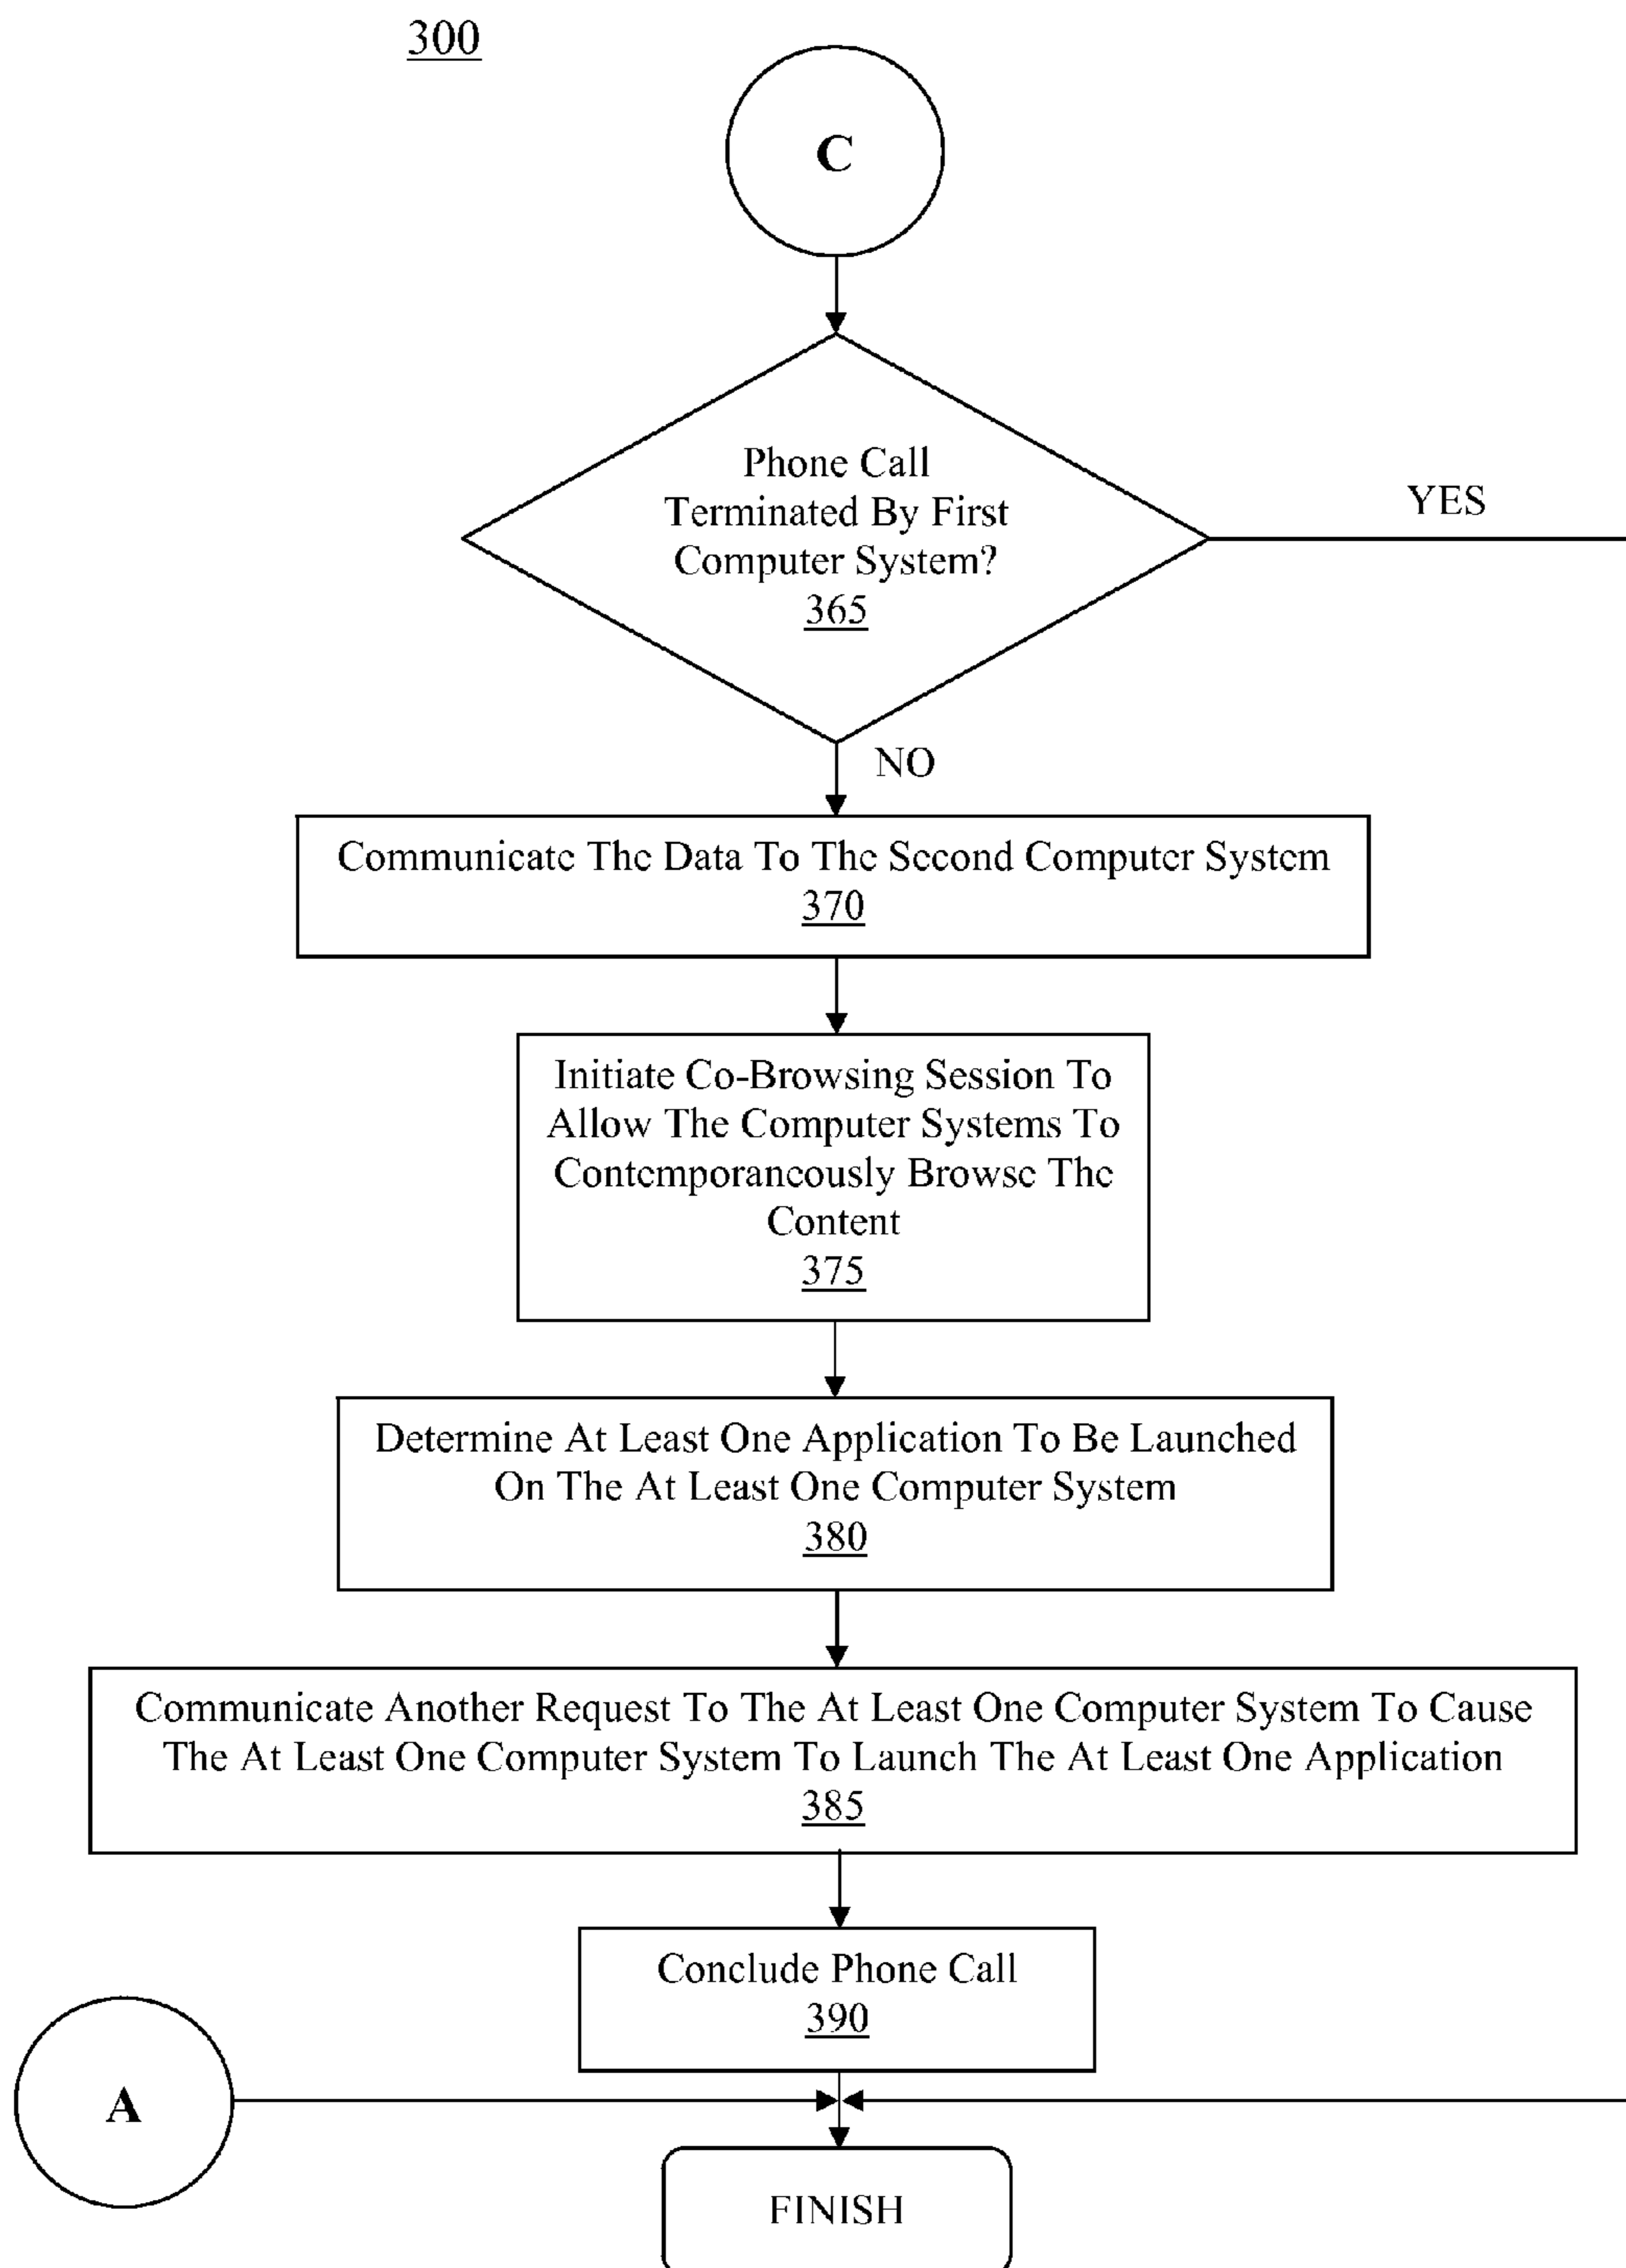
300

C

Phone Call Terminated By First Computer System?
365

YES

NO

Communicate The Data To The Second Computer System
370

Initiate Co-Browsing Session To Allow The Computer Systems To Contemporaneously Browse The Content
375

Determine At Least One Application To Be Launched On The At Least One Computer System
380

Communicate Another Request To The At Least One Computer System To Cause The At Least One Computer System To Launch The At Least One Application
385

Conclude Phone Call
390

A

FINISH